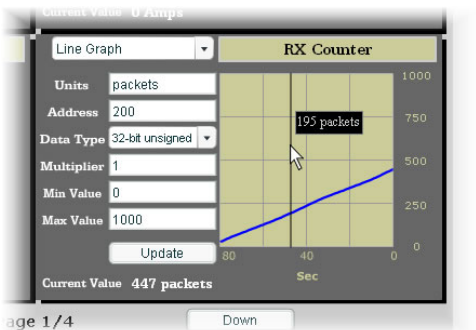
Current Value 0 Amps

Line Graph

RX Counter

Units packets

Address 200

Data Type 32-bit unsigned

Multiplier 1

Min Value 0

Max Value 1000

Update

Current Value 447 packets

195 packets

1000
750
500
250
0

80 40 0

Sec

age 1/4

Down